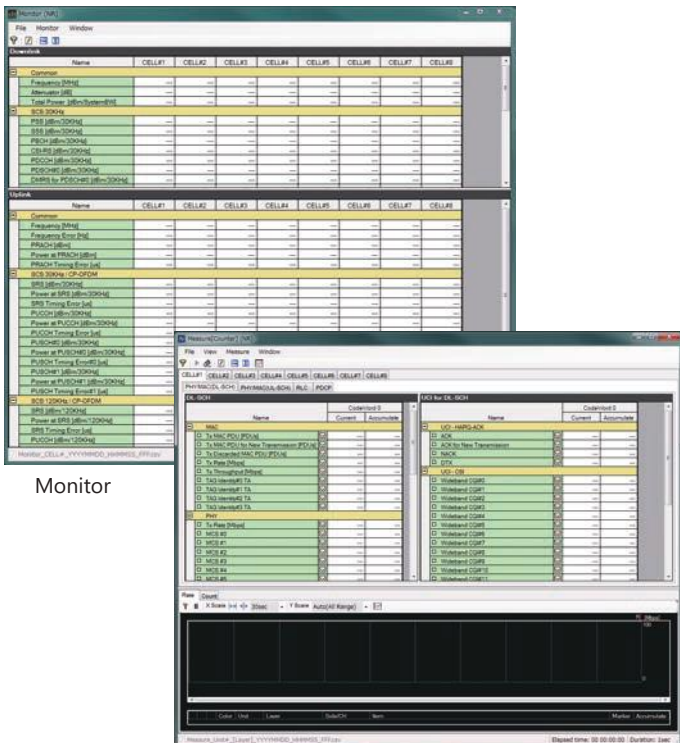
Monitor (NR)

File Monitor Window

Downlink

| Name | CELL#1 | CELL#2 | CELL#3 | CELL#4 | CELL#5 | CELL#6 | CELL#7 | CELL#8 |
|---|---|---|---|---|---|---|---|---|
| Common | | | | | | | | |
| Frequency [MHz] | --- | --- | --- | --- | --- | --- | --- | --- |
| Attenuator [dB] | --- | --- | --- | --- | --- | --- | --- | --- |
| Total Power [dBm/SystemBW] | --- | --- | --- | --- | --- | --- | --- | --- |
| SCS 30KHz | | | | | | | | |
| PSS [dBm/30KHz] | --- | --- | --- | --- | --- | --- | --- | --- |
| SSS [dBm/30KHz] | --- | --- | --- | --- | --- | --- | --- | --- |
| PBCH [dBm/30KHz] | --- | --- | --- | --- | --- | --- | --- | --- |
| CSI-RS [dBm/30KHz] | --- | --- | --- | --- | --- | --- | --- | --- |
| PDCCH [dBm/30KHz] | --- | --- | --- | --- | --- | --- | --- | --- |
| PDSCH#0 [dBm/30KHz] | --- | --- | --- | --- | --- | --- | --- | --- |
| DMRS for PDSCH#0 [dBm/30KHz] | --- | --- | --- | --- | --- | --- | --- | --- |

Uplink

| Name | CELL#1 | CELL#2 | CELL#3 | CELL#4 | CELL#5 | CELL#6 | CELL#7 | CELL#8 |
|---|---|---|---|---|---|---|---|---|
| Common | | | | | | | | |
| Frequency [MHz] | --- | --- | --- | --- | --- | --- | --- | --- |
| Frequency Error [Hz] | --- | --- | --- | --- | --- | --- | --- | --- |
| PRACH [dBm] | --- | --- | --- | --- | --- | --- | --- | --- |
| Power at PRACH [dBm] | --- | --- | --- | --- | --- | --- | --- | --- |
| PRACH Timing Error [us] | --- | --- | --- | --- | --- | --- | --- | --- |
| SCS 30KHz / CP-OFDM | | | | | | | | |
| SRS [dBm/30KHz] | --- | | | | | | | |
| Power at SRS [dBm/30KHz] | --- | | | | | | | |
| SRS Timing Error [us] | --- | | | | | | | |
| PUCCH [dBm/30KHz] | --- | | | | | | | |
| Power at PUCCH [dBm/30KHz] | --- | | | | | | | |
| PUCCH Timing Error [us] | --- | | | | | | | |
| PUSCH#0 [dBm/30KHz] | --- | | | | | | | |
| Power at PUSCH#0 [dBm/30KHz] | --- | | | | | | | |
| PUSCH Timing Error#0 [us] | --- | | | | | | | |
| PUSCH#1 [dBm/30KHz] | --- | | | | | | | |
| Power at PUSCH#1 [dBm/30KHz] | --- | | | | | | | |
| PUSCH Timing Error#1 [us] | --- | | | | | | | |
| SCS 120KHz / CP-OFDM | | | | | | | | |
| SRS [dBm/120KHz] | --- | | | | | | | |
| Power at SRS [dBm/120KHz] | --- | | | | | | | |
| SRS Timing Error [us] | --- | | | | | | | |
| PUCCH [dBm/120KHz] | --- | | | | | | | |

Monitor_CELL#_YYYYMMDD_HHMMSS_FFF.csv

Monitor

Measure(Counter) (NR)

File View Measure Window

CELL#1 CELL#2 CELL#3 CELL#4 CELL#5 CELL#6 CELL#7 CELL#8

PHY/MAC(DL-SCH) PHY/MAC(UL-SCH) RLC PDCP

DL-SCH

| Name | | Codeword 0 Current | Accumulate |
|---|---|---|---|
| MAC | | | |
| Tx MAC PDU [PDU/s] | | --- | --- |
| Tx MAC PDU for New Transmission [PDU/s] | | --- | --- |
| Tx Discarded MAC PDU [PDU/s] | | --- | --- |
| Tx Rate [Mbps] | | --- | --- |
| Tx Throughput [Mbps] | | --- | --- |
| TAG Identity#0 TA | | --- | --- |
| TAG Identity#1 TA | | --- | --- |
| TAG Identity#2 TA | | --- | --- |
| TAG Identity#3 TA | | --- | --- |
| PHY | | | |
| Tx Rate [Mbps] | | --- | --- |
| MCS #0 | | --- | --- |
| MCS #1 | | --- | --- |
| MCS #2 | | --- | --- |
| MCS #3 | | --- | --- |
| MCS #4 | | --- | --- |
| MCS #5 | | --- | --- |

UCI for DL-SCH

| Name | | Codeword 0 Current | Accumulate |
|---|---|---|---|
| UCI - HARQ-ACK | | | |
| ACK | | --- | --- |
| ACK for New Transmission | | --- | --- |
| NACK | | --- | --- |
| DTX | | --- | --- |
| UCI - CSI | | | |
| Wideband CQI#0 | | --- | --- |
| Wideband CQI#1 | | --- | --- |
| Wideband CQI#2 | | --- | --- |
| Wideband CQI#3 | | --- | --- |
| Wideband CQI#4 | | --- | --- |
| Wideband CQI#5 | | --- | --- |
| Wideband CQI#6 | | --- | --- |
| Wideband CQI#7 | | --- | --- |
| Wideband CQI#8 | | --- | --- |
| Wideband CQI#9 | | --- | --- |
| Wideband CQI#10 | | --- | --- |
| Wideband CQI#11 | | --- | --- |

Rate Count

X Scale 30sec Y Scale Auto(All Range)

[Mbps] 100

Color Unit Layer Side/CH Item Marker Accumulate

Measure_Unit#_[Layer]_YYYYMMDD_HHMMSS_FFF.csv Elapsed time: 00:00:00:00 Duration: 1sec